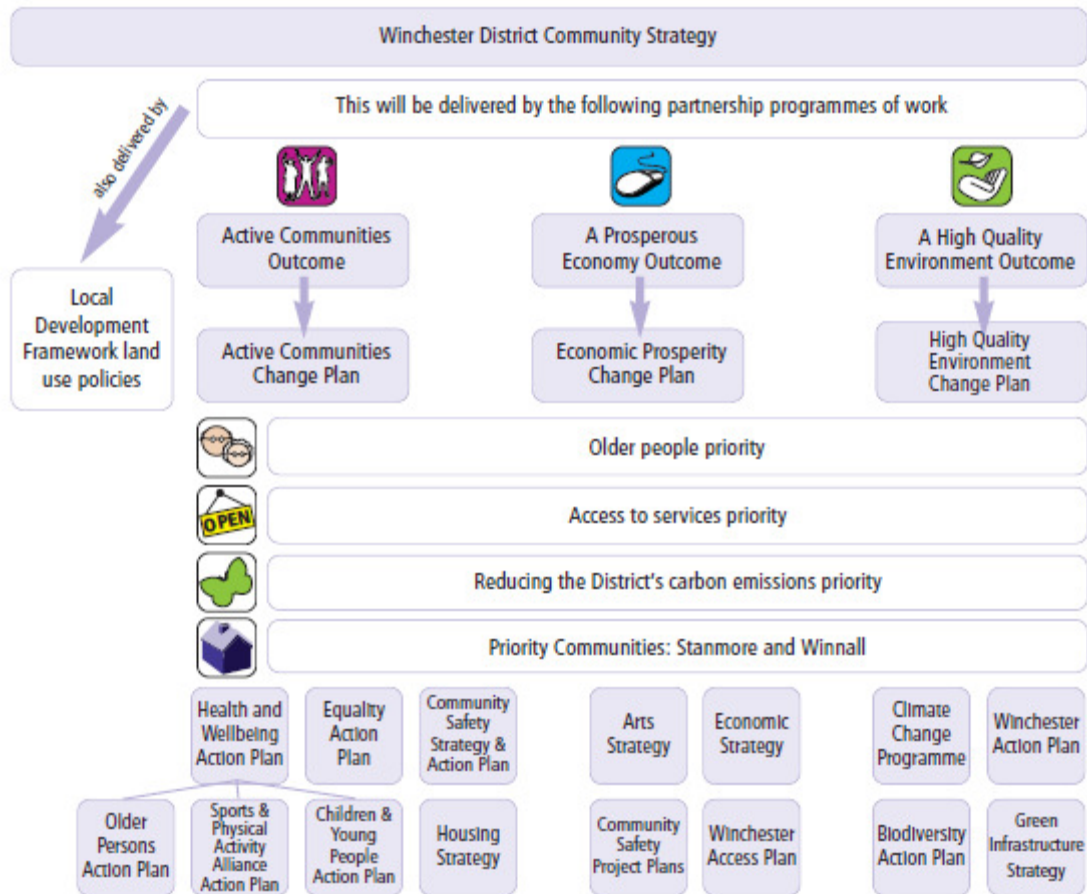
Winchester District Community Strategy

This will be delivered by the following partnership programmes of work

also delivered by

Local Development Framework land use policies

Active Communities Outcome

Active Communities Change Plan

A Prosperous Economy Outcome

Economic Prosperity Change Plan

A High Quality Environment Outcome

High Quality Environment Change Plan

Older people priority

OPEN

Access to services priority

Reducing the District's carbon emissions priority

Priority Communities: Stanmore and Winnall

Health and Wellbeing Action Plan

Equality Action Plan

Community Safety Strategy & Action Plan

Arts Strategy

Economic Strategy

Climate Change Programme

Winchester Action Plan

Older Persons Action Plan

Sports & Physical Activity Alliance Action Plan

Children & Young People Action Plan

Housing Strategy

Community Safety Project Plans

Winchester Access Plan

Biodiversity Action Plan

Green Infrastructure Strategy